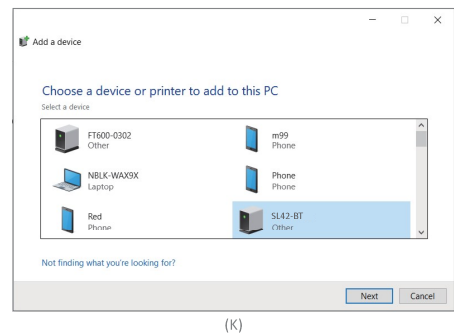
Add a device

Choose a device or printer to add to this PC

Select a device

FT600-0302
Other

m99
Phone

NBLK-WAX9X
Laptop

Phone
Phone

Red
Phone

SL42-BT
Other

Not finding what you're looking for?

Next

Cancel

(K)